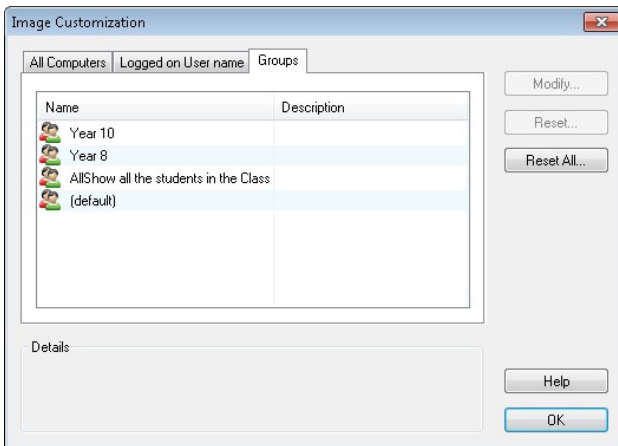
Image Customization

All Computers | Logged on User name | Groups

| Name | Description |
|---|---|
| Year 10 | |
| Year 8 | |
| AllShow all the students in the Class | |
| (default) | |

Modify...

Reset...

Reset All...

Details

Help

OK